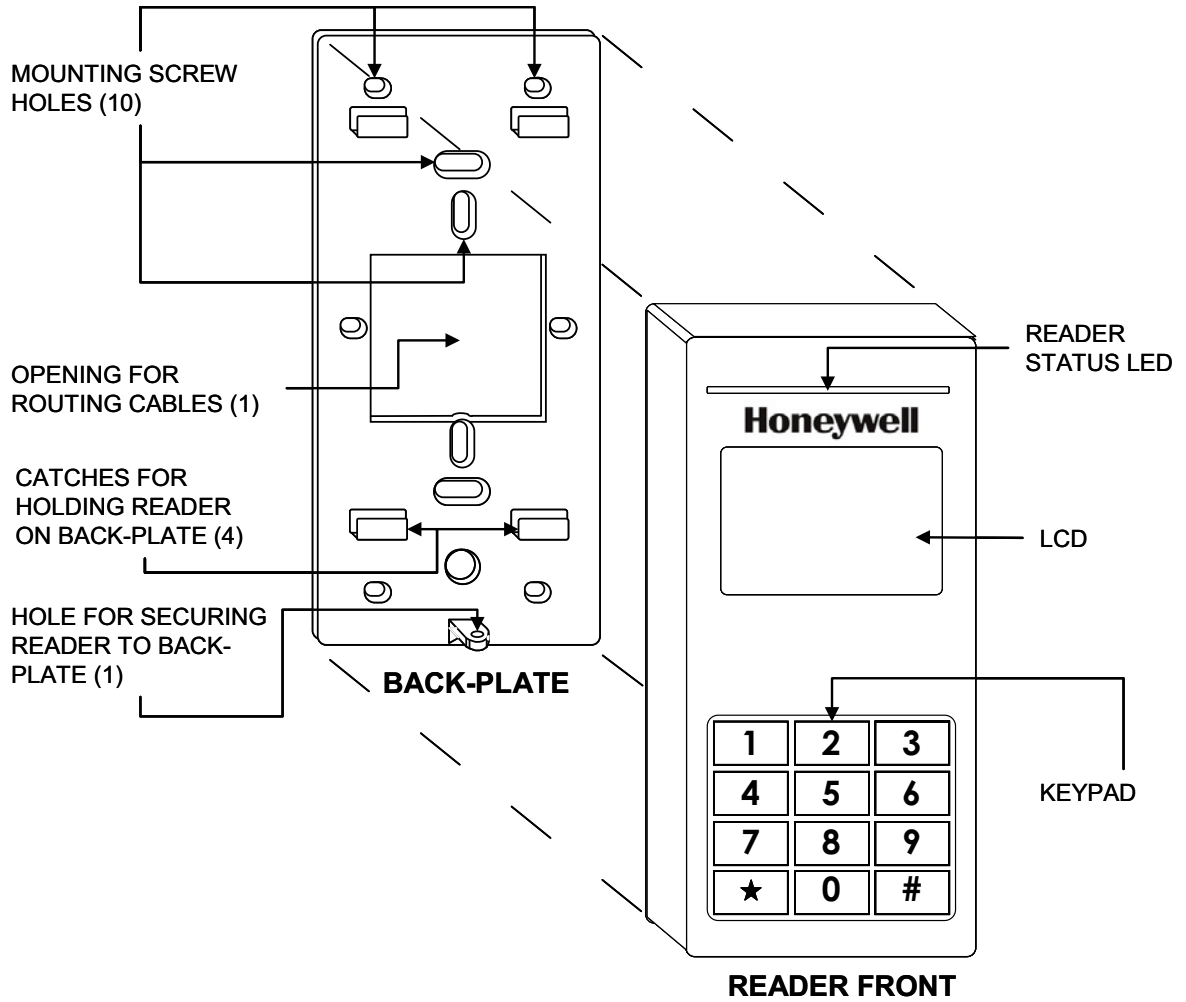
MOUNTING SCREW HOLES (10)

OPENING FOR ROUTING CABLES (1)

CATCHES FOR HOLDING READER ON BACK-PLATE (4)

HOLE FOR SECURING READER TO BACK-PLATE (1)

BACK-PLATE

READER STATUS LED

Honeywell

LCD

1 2 3
4 5 6
7 8 9
★ 0 #

KEYPAD

READER FRONT